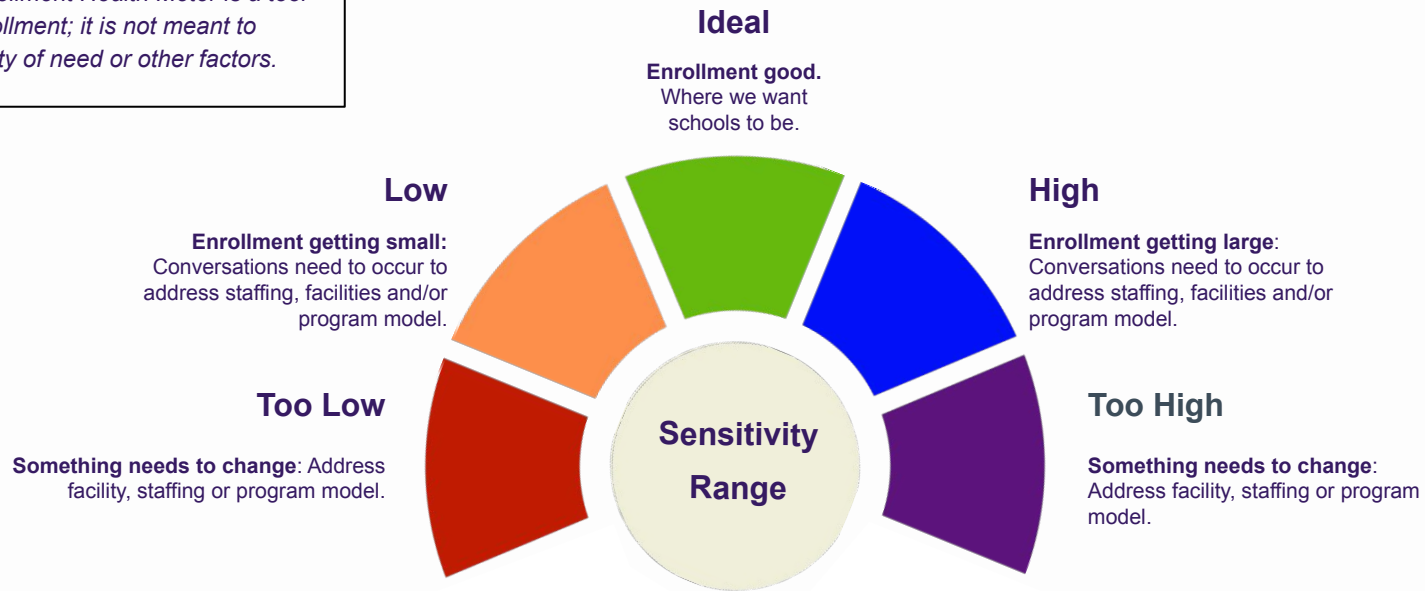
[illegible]llment Health Meter is a tool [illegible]ollment; it is not meant to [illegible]ty of need or other factors.

Ideal

Enrollment good. Where we want schools to be.

Low

Enrollment getting small: Conversations need to occur to address staffing, facilities and/or program model.

High

Enrollment getting large: Conversations need to occur to address staffing, facilities and/or program model.

Too Low

Something needs to change: Address facility, staffing or program model.

Sensitivity Range

Too High

Something needs to change: Address facility, staffing or program model.